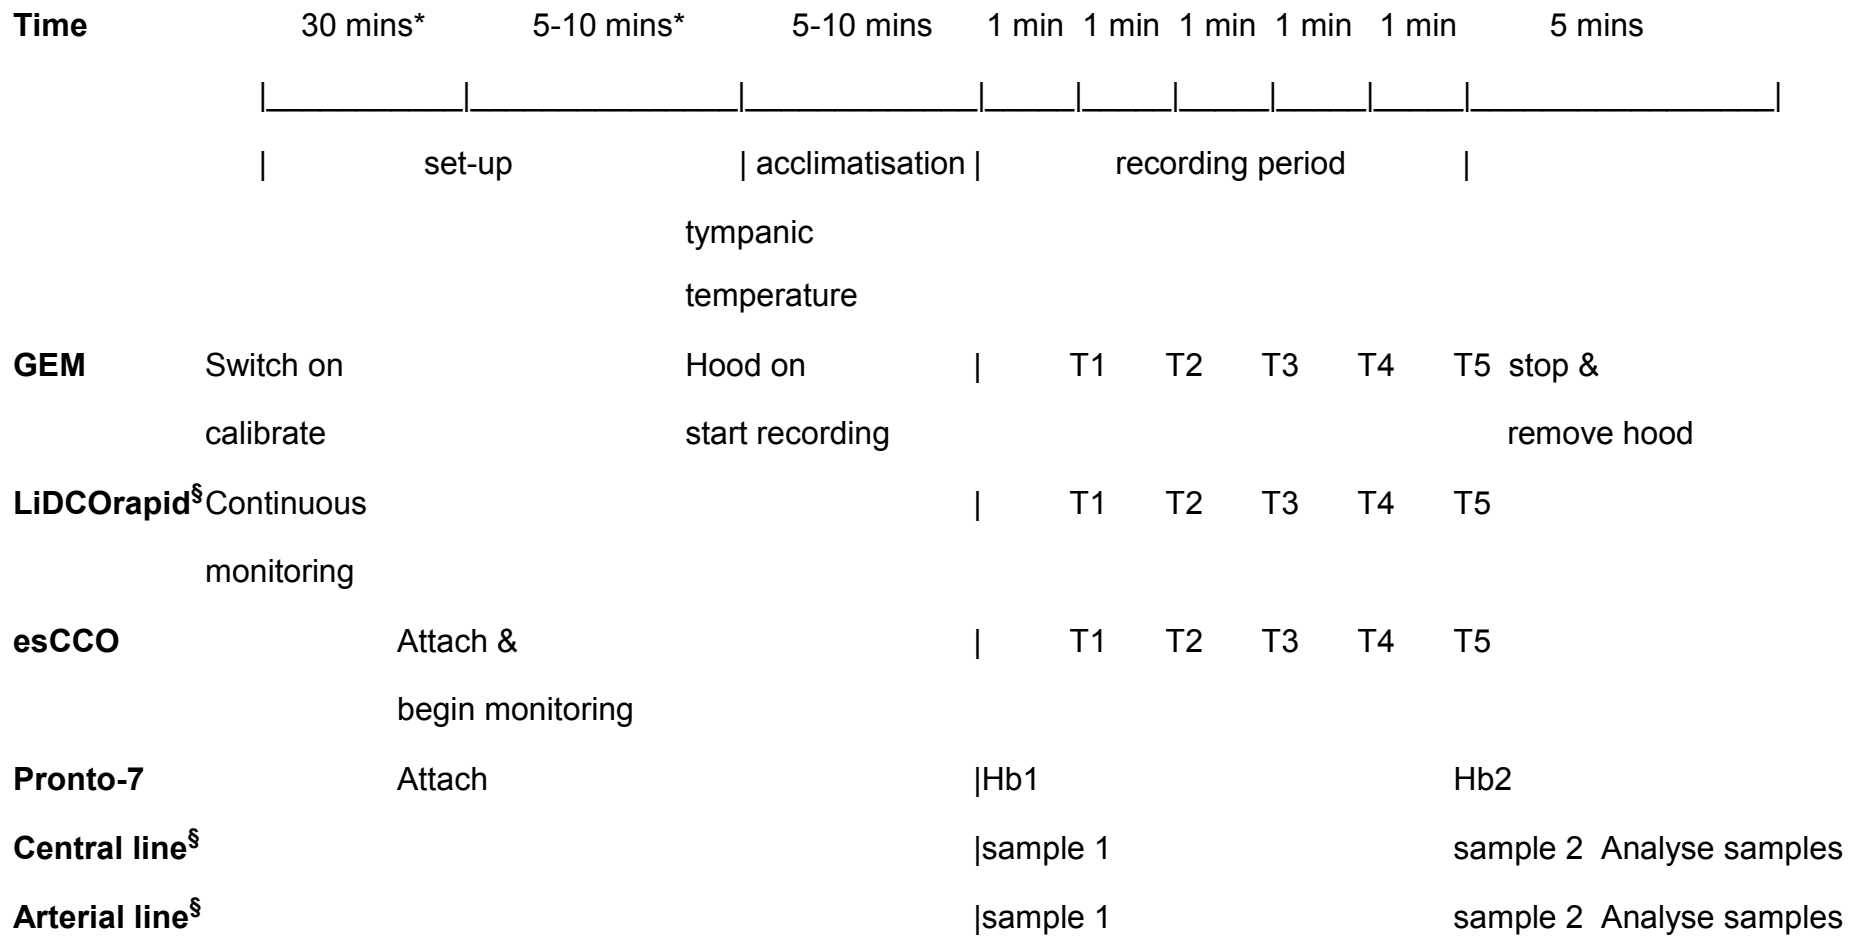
**Time** 30 mins* 5-10 mins* 5-10 mins 1 min 1 min 1 min 1 min 1 min 5 mins

|__________|______________|____________|_____|_____|_____|_____|_____|________________|

| set-up | acclimatisation | recording period |

tympanic temperature

**GEM** Switch on calibrate Hood on start recording | T1 T2 T3 T4 T5 stop & remove hood

**LiDCOrapid$^{§}$** Continuous monitoring | T1 T2 T3 T4 T5

**esCCO** Attach & begin monitoring | T1 T2 T3 T4 T5

**Pronto-7** Attach |Hb1 Hb2

**Central line$^{§}$** |sample 1 sample 2 Analyse samples

**Arterial line$^{§}$** |sample 1 sample 2 Analyse samples